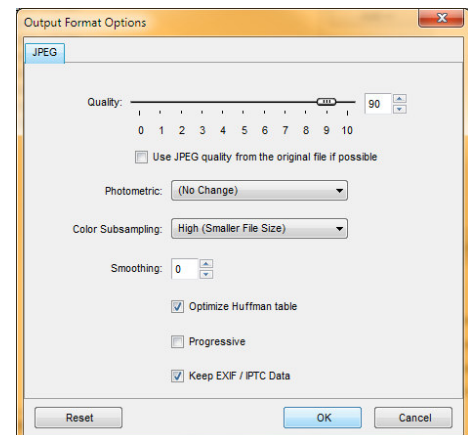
Output Format Options

JPEG

Quality:

0 1 2 3 4 5 6 7 8 9 10

90

Use JPEG quality from the original file if possible

Photometric: (No Change)

Color Subsampling: High (Smaller File Size)

Smoothing: 0

Optimize Huffman table

Progressive

Keep EXIF / IPTC Data

Reset

OK

Cancel